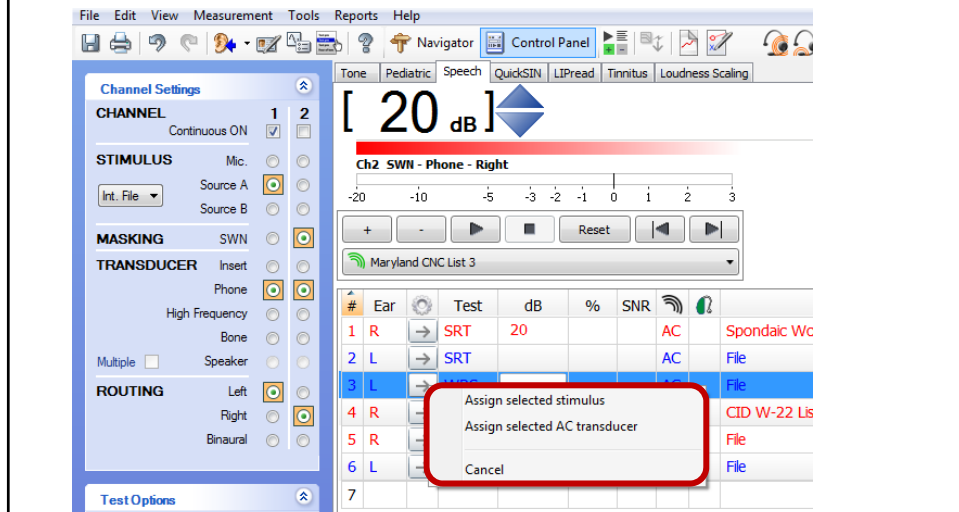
File Edit View Measurement Tools Reports Help

Navigator Control Panel

Channel Settings

CHANNEL 1 2
Continuous ON

STIMULUS Mic.
Int. File Source A
Source B

MASKING SWN
TRANSDUCER Insert
Phone
High Frequency
Bone
Multiple Speaker

ROUTING Left
Right
Binaural

Test Options

Tone Pediatric Speech QuickSIN LIPread Tinnitus Loudness Scaling

[ 20 dB ]

Ch2 SWN - Phone - Right

-20 -10 -5 -3 -2 -1 0 1 2 3

+ - Reset

Maryland CNC List 3

| # | Ear | | Test | dB | % | SNR | | | |
|---|---|---|---|---|---|---|---|---|---|
| 1 | R | → | SRT | 20 | | | AC | | Spondaic Wo |
| 2 | L | → | SRT | | | | AC | | File |
| 3 | L | → | WRS | | | | AC | | File |
| 4 | R | | | | | | | | CID W-22 Lis |
| 5 | R | | | | | | | | File |
| 6 | L | | | | | | | | File |
| 7 | | | | | | | | | |

Assign selected stimulus
Assign selected AC transducer
Cancel